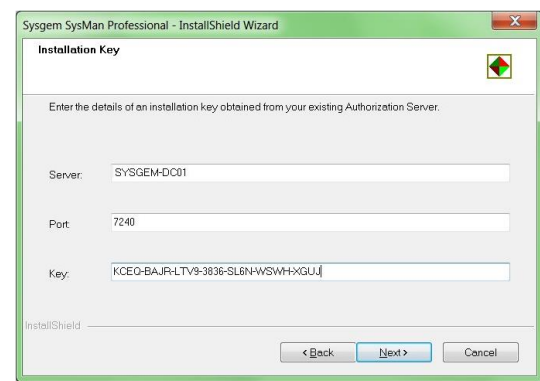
Sysgem SysMan Professional - InstallShield Wizard

Installation Key

Enter the details of an installation key obtained from your existing Authorization Server.

Server: SYSGEM-DC01

Port: 7240

Key: KCEQ-BAJR-LTV9-3836-SL6N-WSWH-XGUJ

InstallShield

< Back Next > Cancel